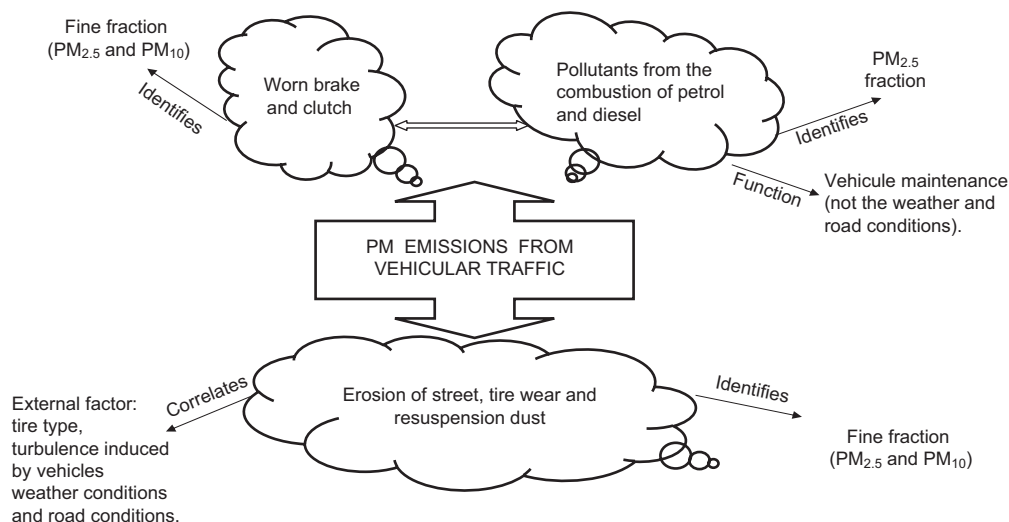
Fine fraction ($PM_{2.5}$ and $PM_{10}$)

Identifies

Worn brake and clutch

Pollutants from the combustion of petrol and diesel

$PM_{2.5}$ fraction

Identifies

Function

Vehicule maintenance (not the weather and road conditions).

PM EMISSIONS FROM VEHICULAR TRAFFIC

Correlates

External factor: tire type, turbulence induced by vehicles weather conditions and road conditions.

Erosion of street, tire wear and resuspension dust

Identifies

Fine fraction ($PM_{2.5}$ and $PM_{10}$)